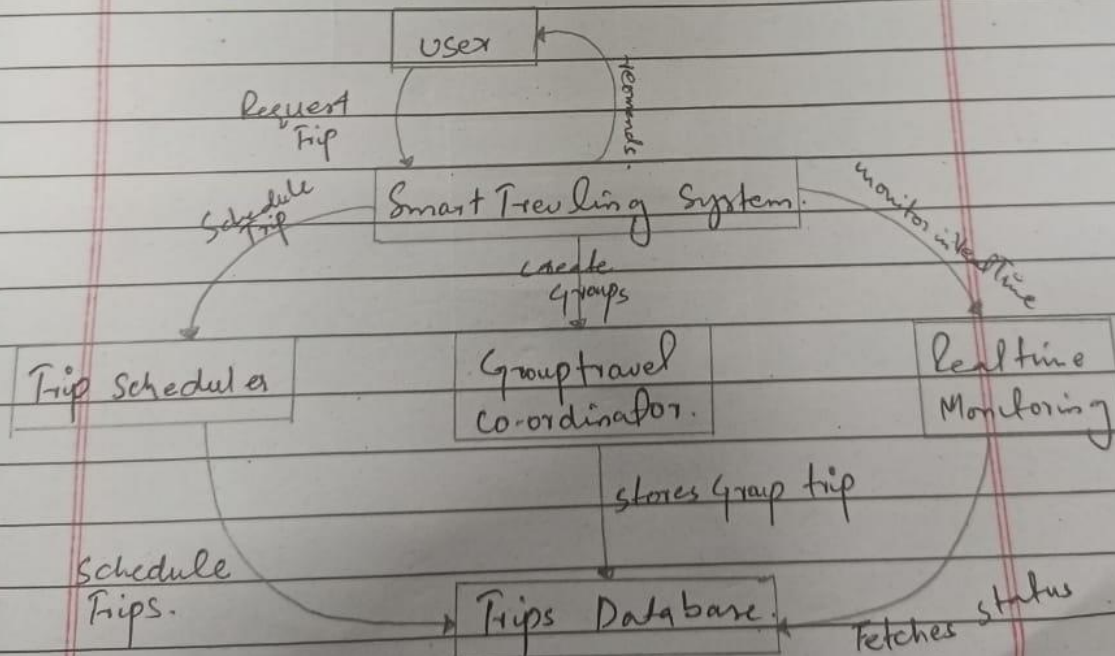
user

Request Trip

recommends.

Smart Trevling System.

Schedule Trip

monitor in realtime

create groups

Trip Scheduler

Grouptravel co-ordinator.

Realtime Monitoring

stores Grap trip

Schedule Trips.

Trips Database.

Fetches status